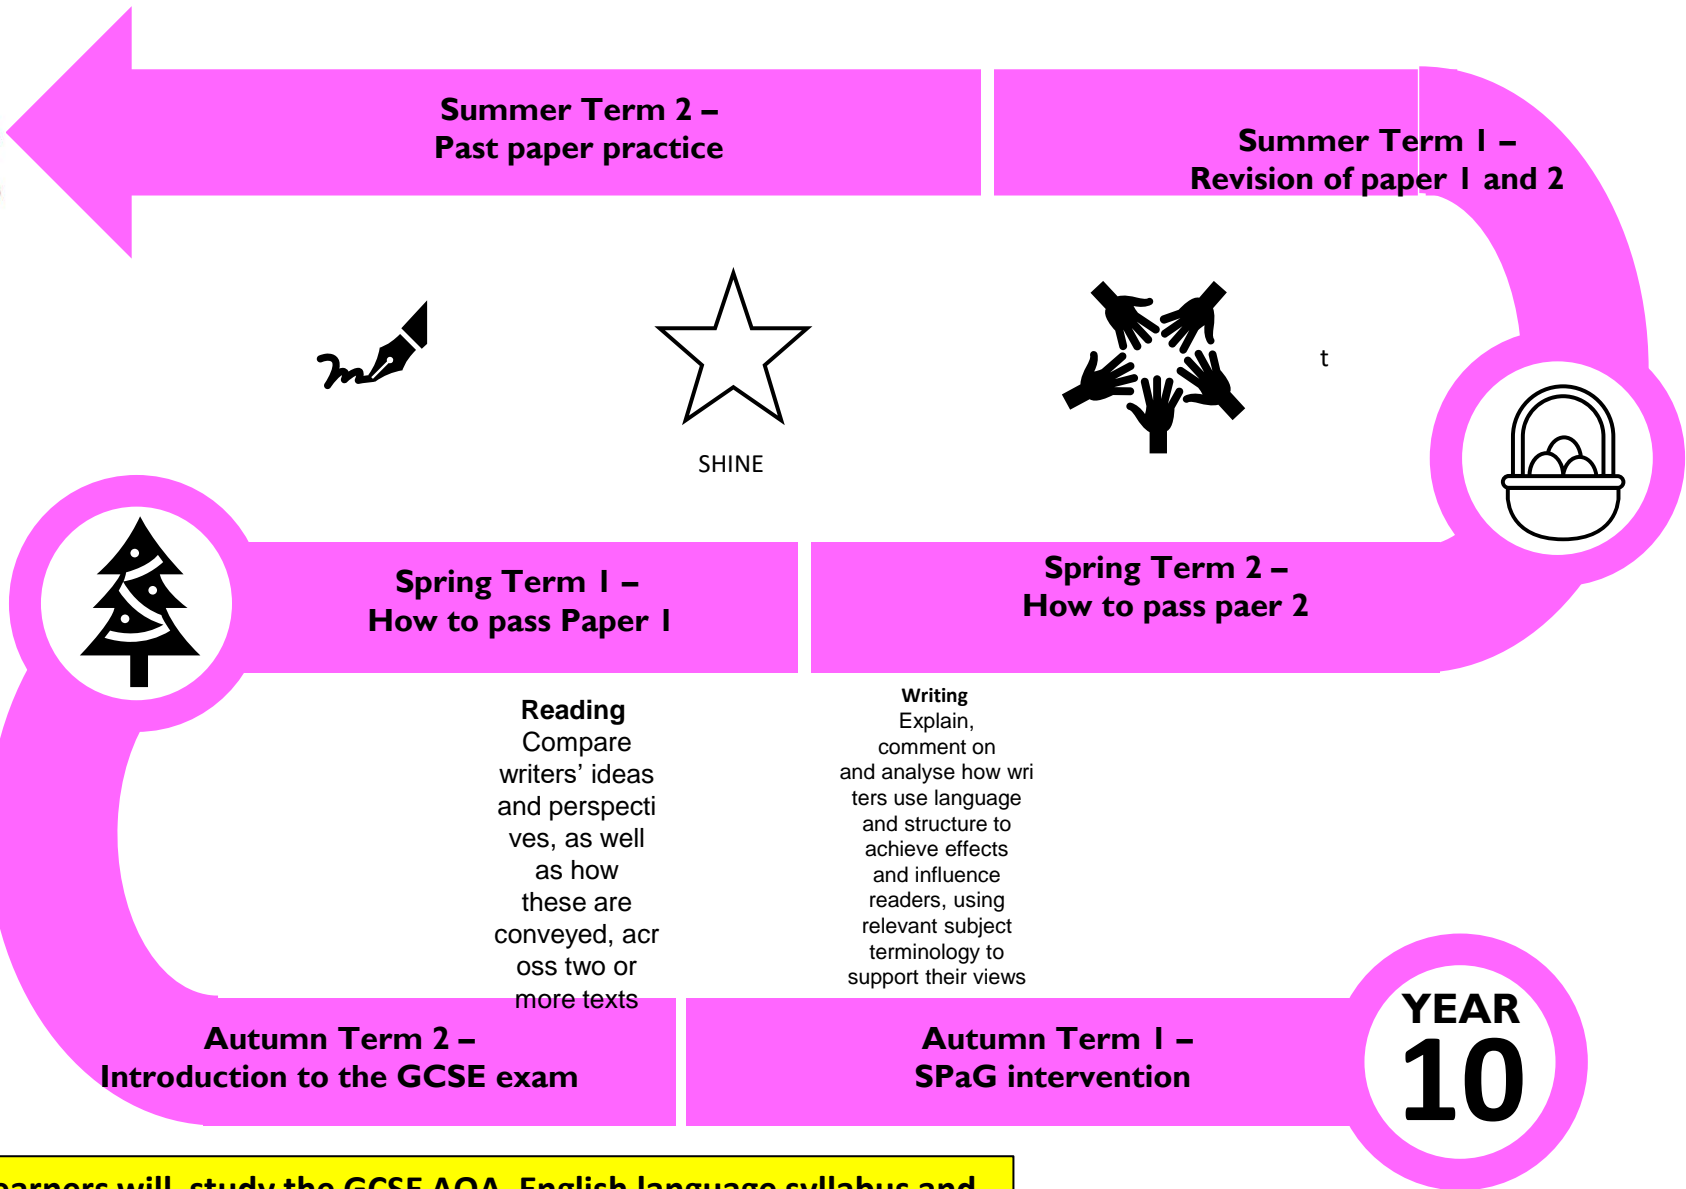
Summer Term 2 –
Past paper practice

Summer Term I –
Revision of paper I and 2

SHINE

t

Spring Term I –
How to pass Paper I

Spring Term 2 –
How to pass paer 2

Reading
Compare writers' ideas and perspectives, as well as how these are conveyed, across two or more texts

Writing
Explain, comment on and analyse how writers use language and structure to achieve effects and influence readers, using relevant subject terminology to support their views

Autumn Term 2 –
Introduction to the GCSE exam

Autumn Term I –
SPaG intervention

YEAR
10

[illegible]arners will study the GCSE AQA English language syllabus and